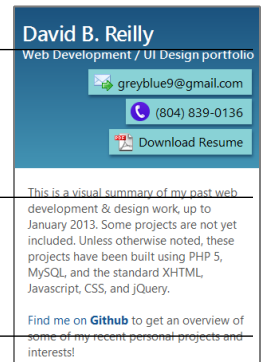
David B. Reilly
Web Development / UI Design portfolio

greyblue9@gmail.com

(804) 839-0136

Download Resume

This is a visual summary of my past web development & design work, up to January 2013. Some projects are not yet included. Unless otherwise noted, these projects have been built using PHP 5, MySQL, and the standard XHTML, Javascript, CSS, and jQuery.

Find me on Github to get an overview of some of my recent personal projects and interests!